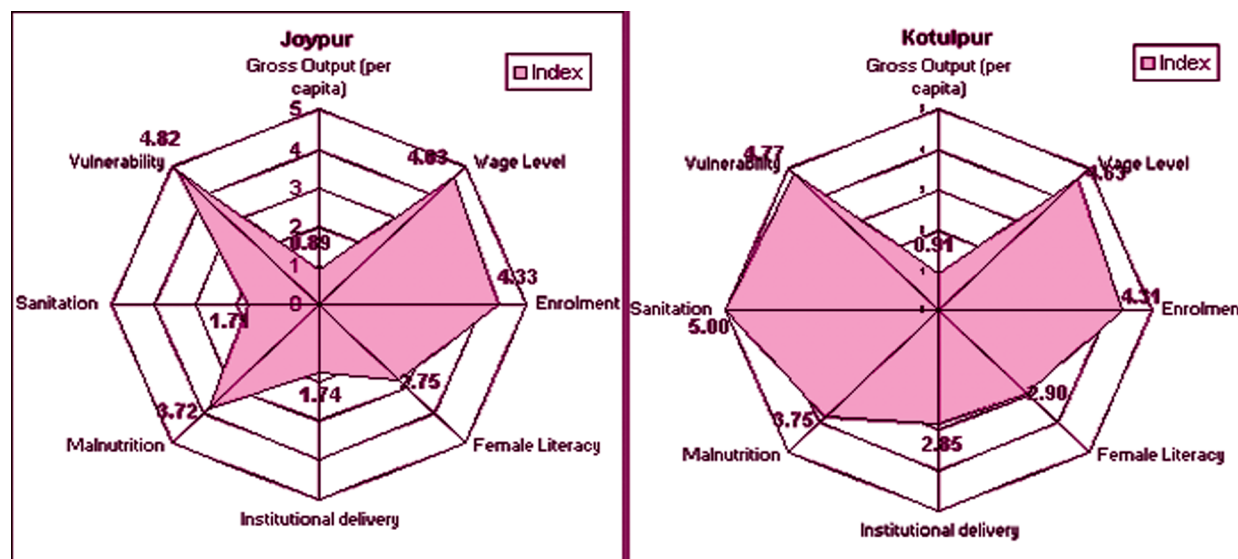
Joypur

Index

Gross Output (per capita)

5
4
3
2
1
0

0.89

4.82
Vulnerability

4.83
Wage Level

4.33
Enrolment

Sanitation

1.71

3.72
Malnutrition

1.74

2.75

Female Literacy

Institutional delivery

Kotulpur

Index

Gross Output (per capita)

0.91

4.77
Vulnerability

4.63
Wage Level

4.31
Enrolment

Sanitation
5.00

3.75
Malnutrition

2.85

2.90

Female Literacy

Institutional delivery